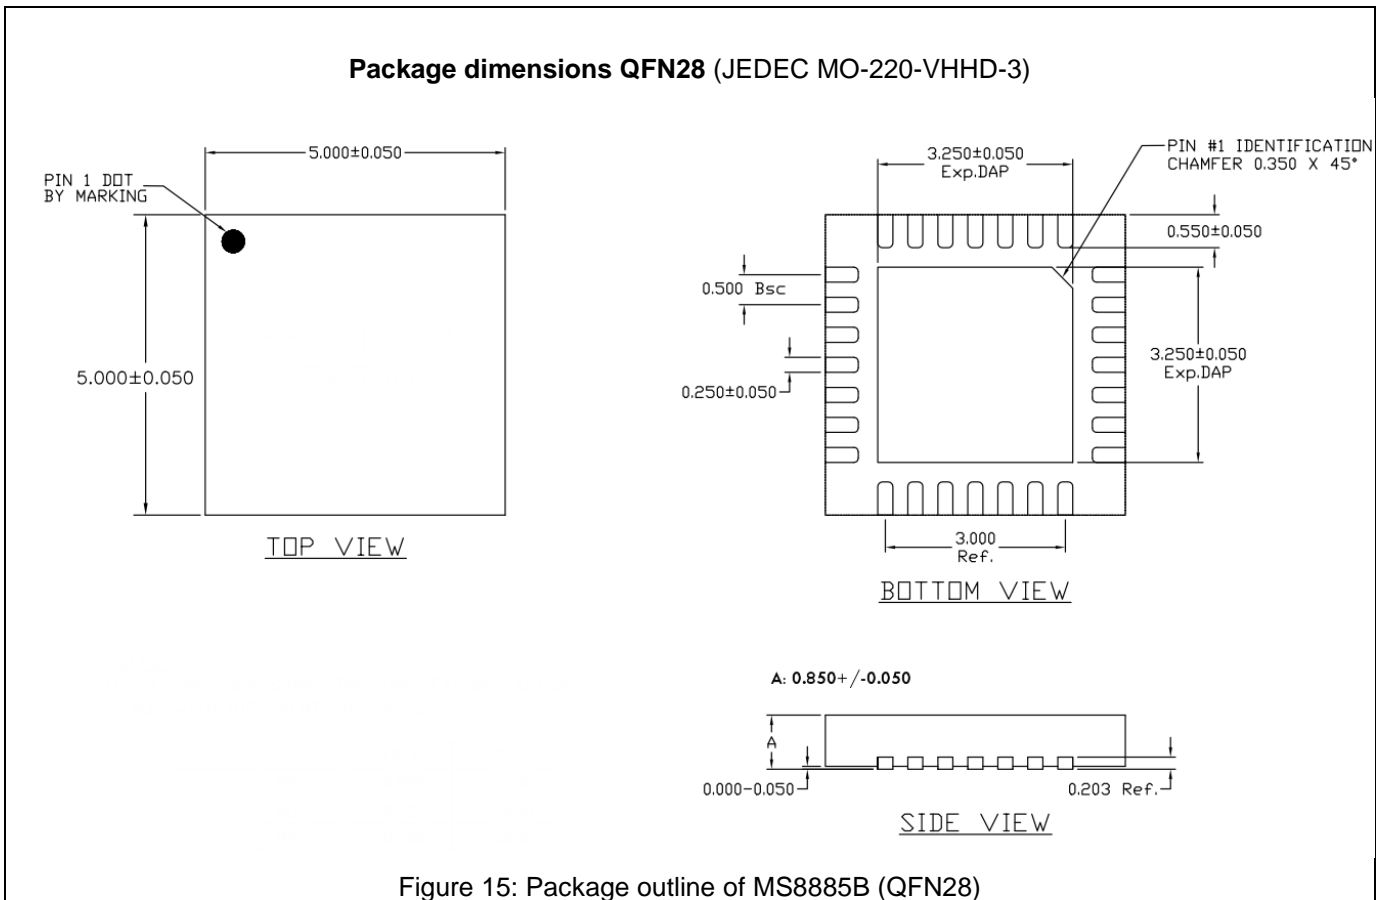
**Package dimensions QFN28** (JEDEC MO-220-VHHD-3)

5.000±0.050

PIN 1 DOT BY MARKING

5.000±0.050

TOP VIEW

3.250±0.050 Exp.DAP

PIN #1 IDENTIFICATION CHAMFER 0.350 X 45°

0.550±0.050

0.500 Bsc

3.250±0.050 Exp.DAP

0.250±0.050

3.000 Ref.

BOTTOM VIEW

A: 0.850+/-0.050

A

0.000–0.050

0.203 Ref.

SIDE VIEW

Figure 15: Package outline of MS8885B (QFN28)